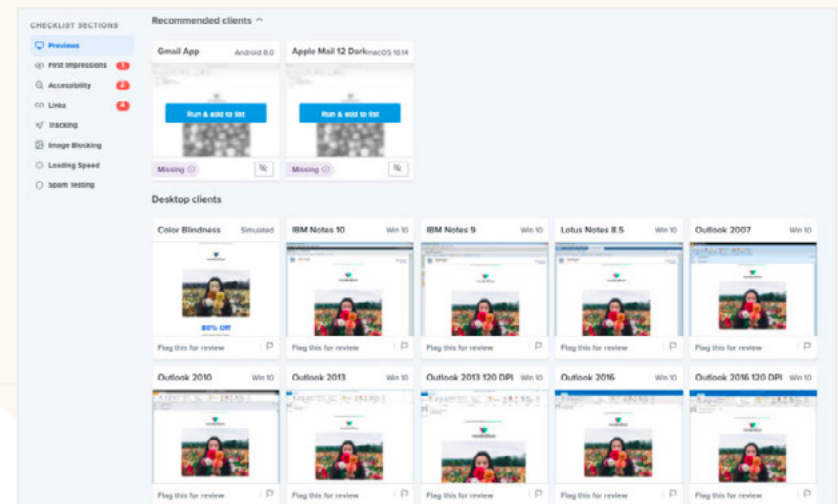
CHECKLIST SECTIONS

Previews
First Impressions 1
Accessibility 4
Links 4
Tracking
Image Blocking
Loading Speed
Spam Testing

Recommended clients ^

Gmail App Android 8.0
Run & add to list
Missing

Apple Mail 12 Dark macOS 10.14
Run & add to list
Missing

Desktop clients

Color Blindness Simulated
80% Off
Flag this for review

IBM Notes 10 Win 10
Flag this for review

IBM Notes 9 Win 10
Flag this for review

Lotus Notes 8.5 Win 10
Flag this for review

Outlook 2007 Win 10
Flag this for review

Outlook 2010 Win 10
Flag this for review

Outlook 2013 Win 10
Flag this for review

Outlook 2013 120 DPI Win 10
Flag this for review

Outlook 2016 Win 10
Flag this for review

Outlook 2016 120 DPI Win 10
Flag this for review